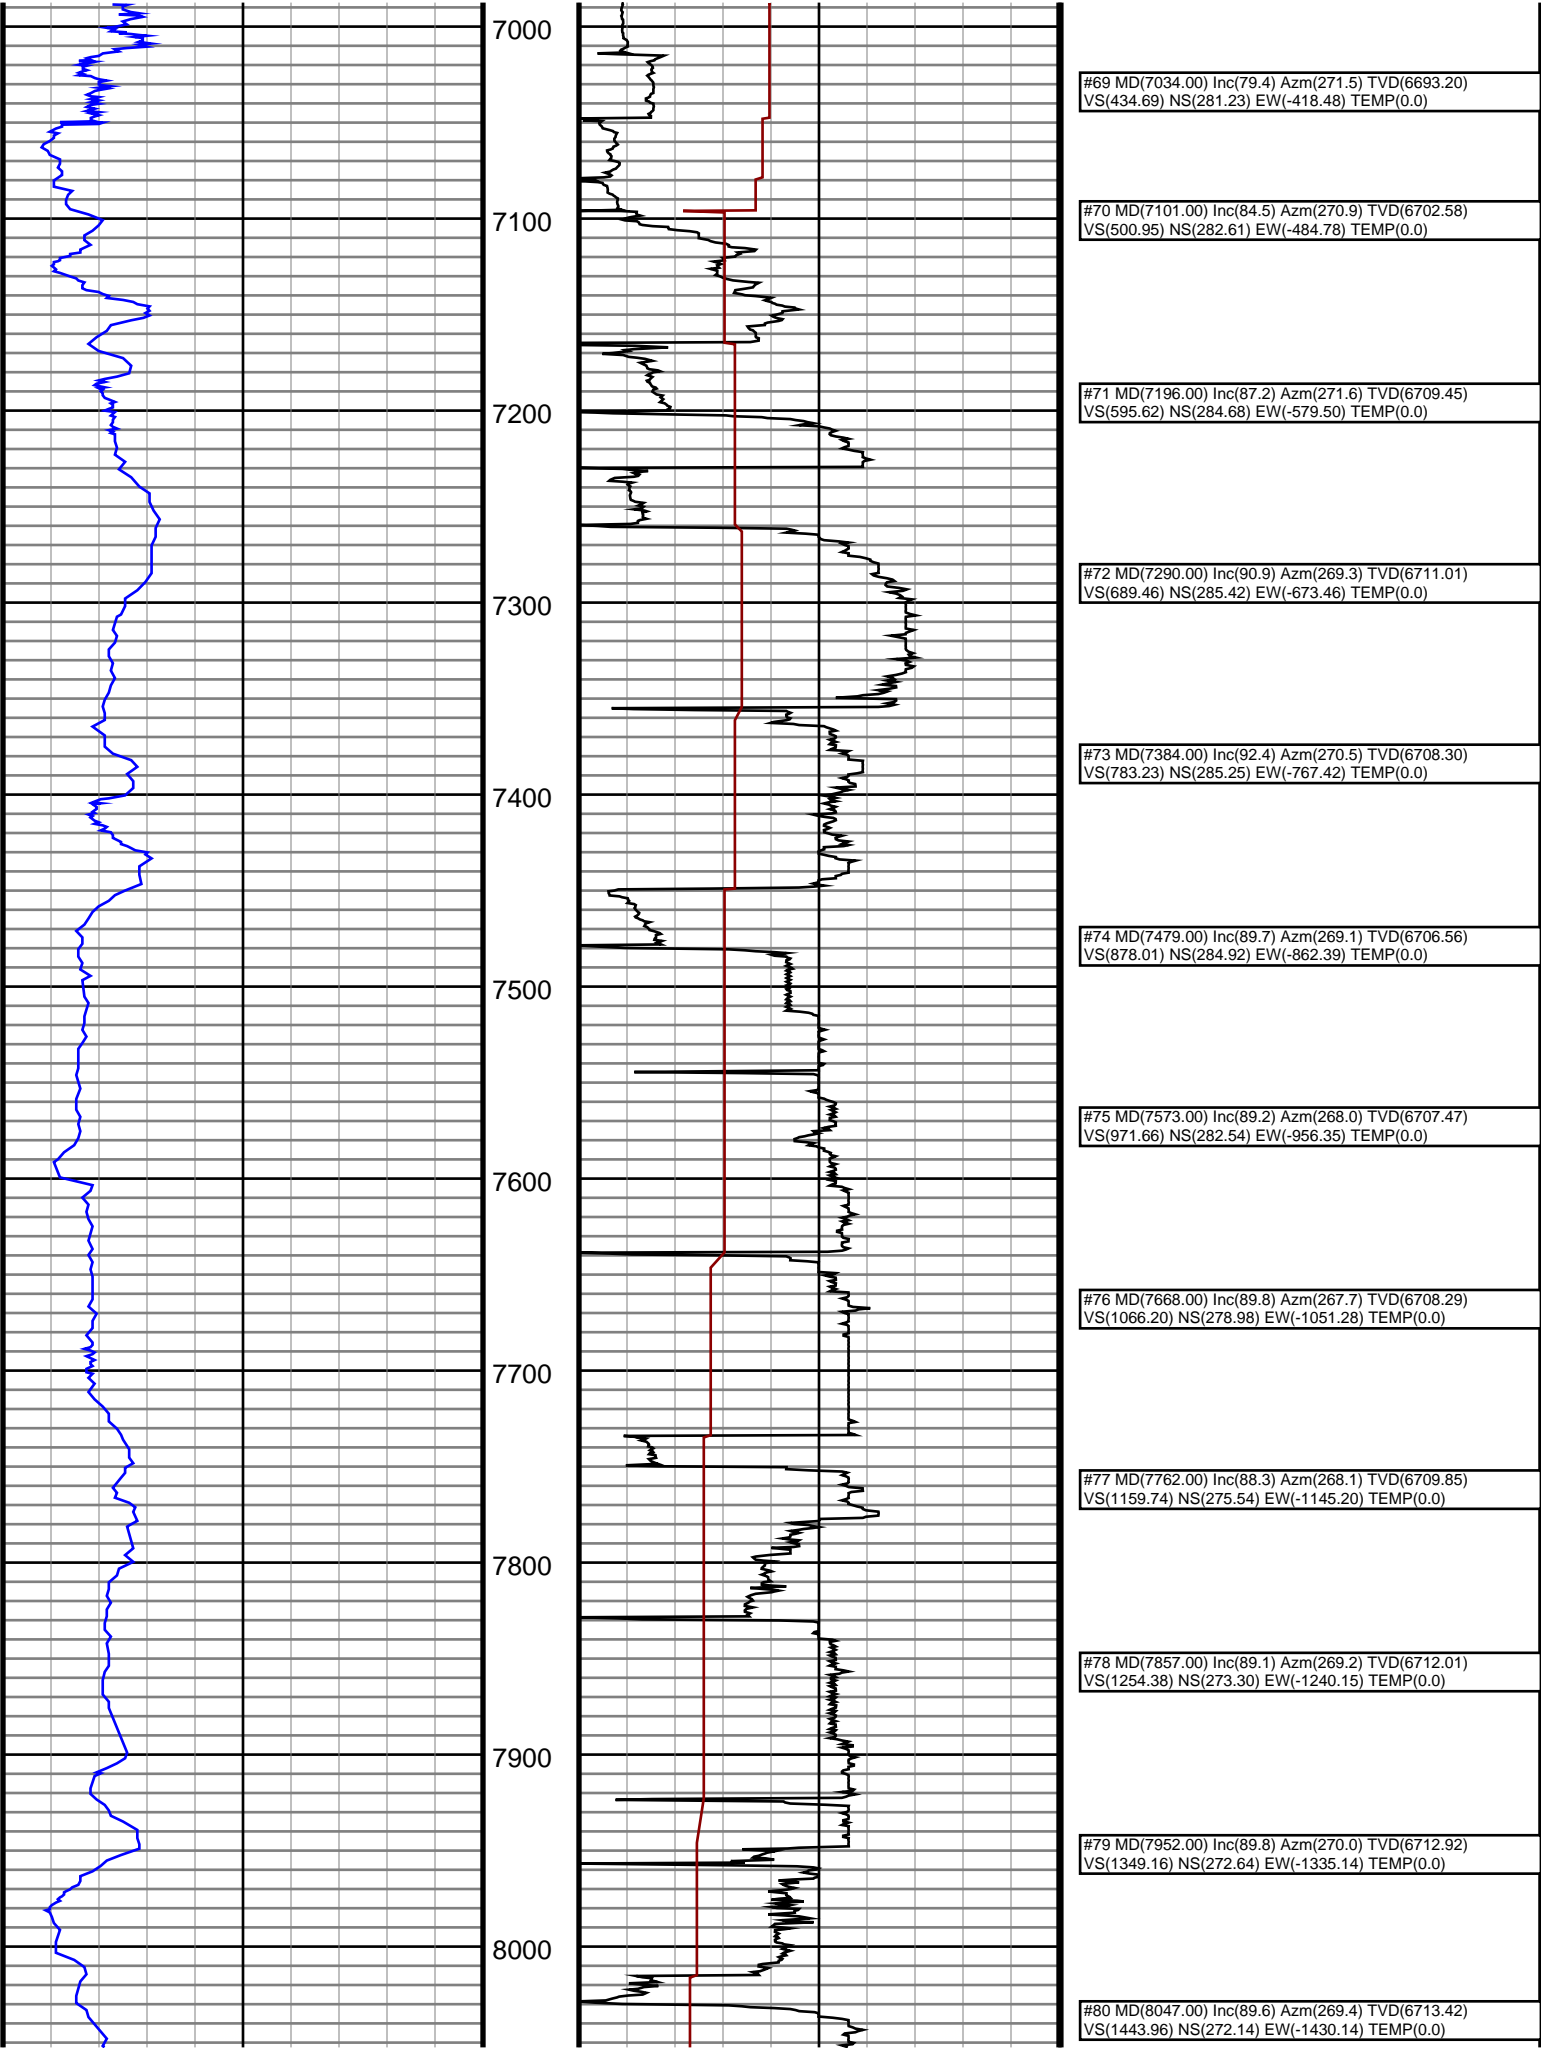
7000

#69 MD(7034.00) Inc(79.4) Azm(271.5) TVD(6693.20)
VS(434.69) NS(281.23) EW(-418.48) TEMP(0.0)

7100

#70 MD(7101.00) Inc(84.5) Azm(270.9) TVD(6702.58)
VS(500.95) NS(282.61) EW(-484.78) TEMP(0.0)

#71 MD(7196.00) Inc(87.2) Azm(271.6) TVD(6709.45)
VS(595.62) NS(284.68) EW(-579.50) TEMP(0.0)

7200

#72 MD(7290.00) Inc(90.9) Azm(269.3) TVD(6711.01)
VS(689.46) NS(285.42) EW(-673.46) TEMP(0.0)

7300

#73 MD(7384.00) Inc(92.4) Azm(270.5) TVD(6708.30)
VS(783.23) NS(285.25) EW(-767.42) TEMP(0.0)

7400

#74 MD(7479.00) Inc(89.7) Azm(269.1) TVD(6706.56)
VS(878.01) NS(284.92) EW(-862.39) TEMP(0.0)

7500

#75 MD(7573.00) Inc(89.2) Azm(268.0) TVD(6707.47)
VS(971.66) NS(282.54) EW(-956.35) TEMP(0.0)

7600

#76 MD(7668.00) Inc(89.8) Azm(267.7) TVD(6708.29)
VS(1066.20) NS(278.98) EW(-1051.28) TEMP(0.0)

7700

#77 MD(7762.00) Inc(88.3) Azm(268.1) TVD(6709.85)
VS(1159.74) NS(275.54) EW(-1145.20) TEMP(0.0)

7800

#78 MD(7857.00) Inc(89.1) Azm(269.2) TVD(6712.01)
VS(1254.38) NS(273.30) EW(-1240.15) TEMP(0.0)

7900

#79 MD(7952.00) Inc(89.8) Azm(270.0) TVD(6712.92)
VS(1349.16) NS(272.64) EW(-1335.14) TEMP(0.0)

8000

#80 MD(8047.00) Inc(89.6) Azm(269.4) TVD(6713.42)
VS(1443.96) NS(272.14) EW(-1430.14) TEMP(0.0)